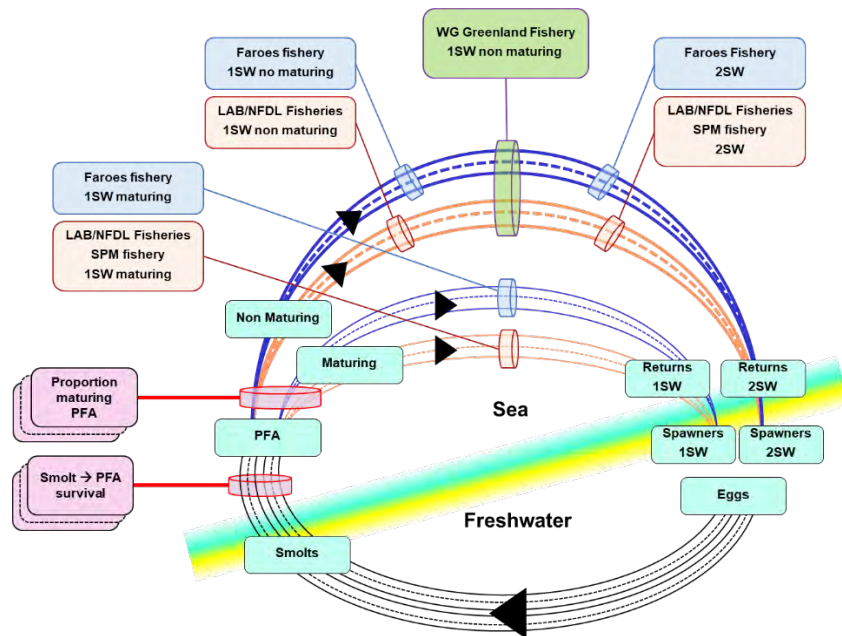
WG Greenland Fishery
1SW non maturing

Faroes fishery
1SW no maturing

Faroes Fishery
2SW

LAB/NFDL Fisheries
1SW non maturing

LAB/NFDL Fisheries
SPM fishery
2SW

Faroes fishery
1SW maturing

LAB/NFDL Fisheries
SPM fishery
1SW maturing

Non Maturing

Maturing

Returns
1SW

Returns
2SW

Proportion
maturing
PFA

Sea

PFA

Spawners
1SW

Spawners
2SW

Smolt → PFA
survival

Eggs

Freshwater

Smolts